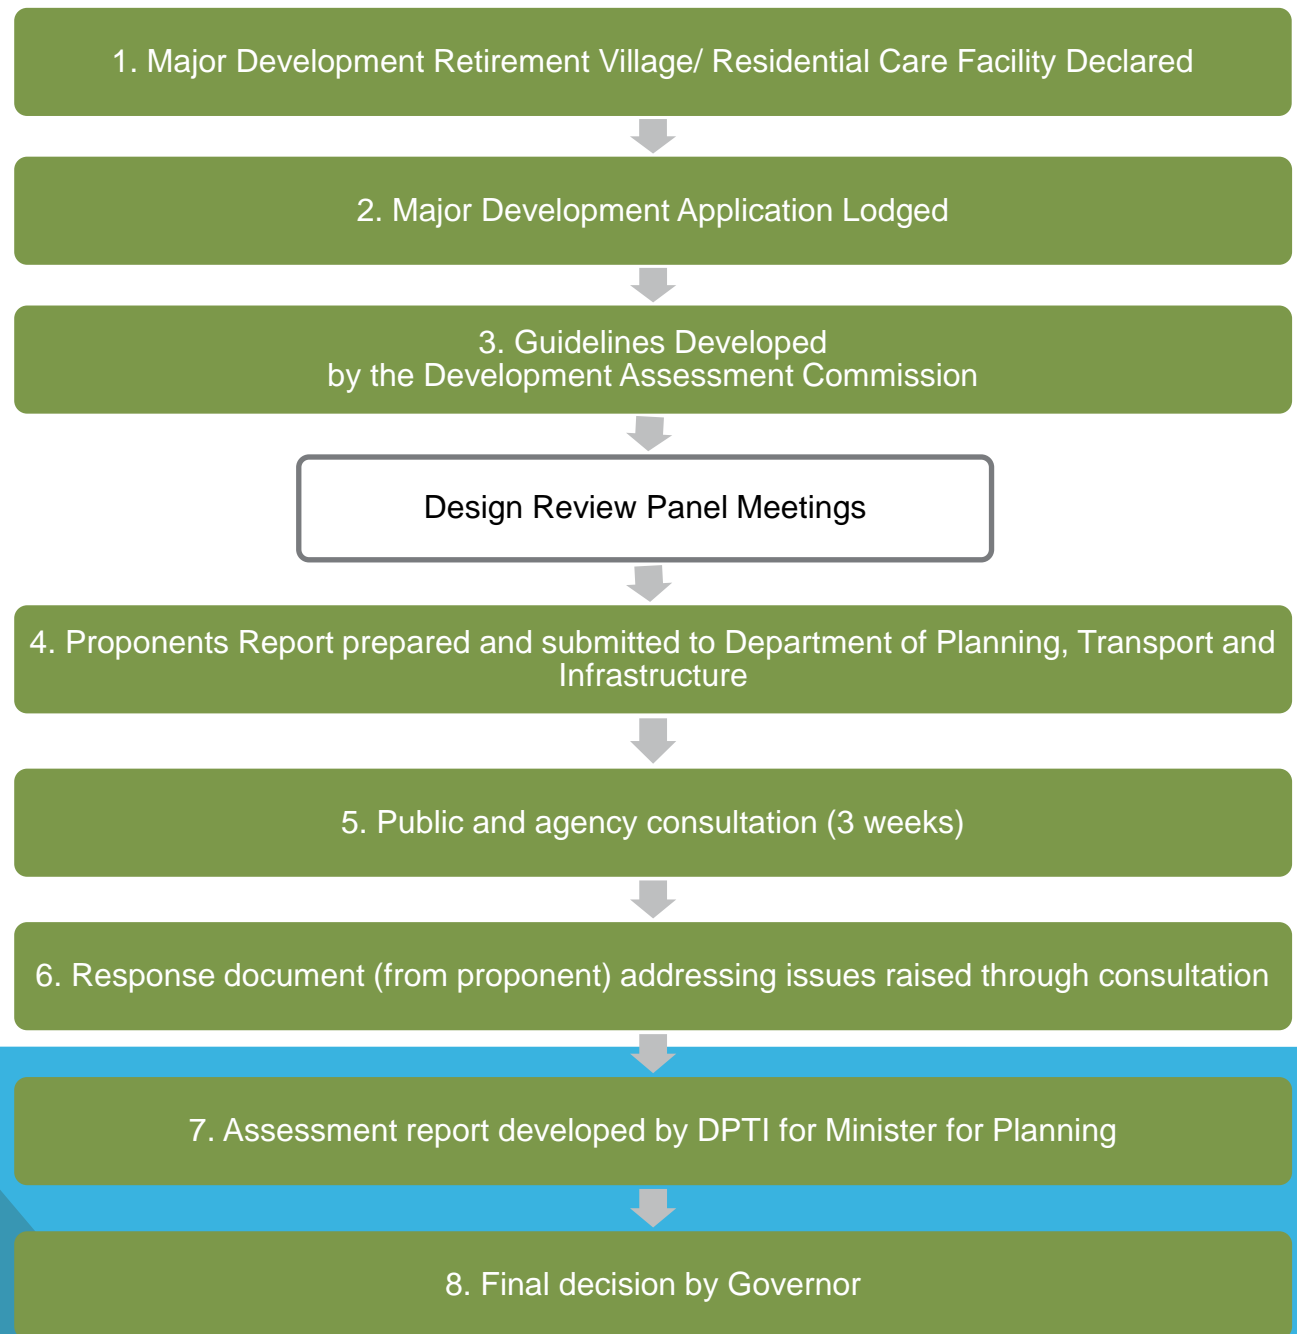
1. Major Development Retirement Village/ Residential Care Facility Declared

2. Major Development Application Lodged

3. Guidelines Developed by the Development Assessment Commission

Design Review Panel Meetings

4. Proponents Report prepared and submitted to Department of Planning, Transport and Infrastructure

5. Public and agency consultation (3 weeks)

6. Response document (from proponent) addressing issues raised through consultation

7. Assessment report developed by DPTI for Minister for Planning

8. Final decision by Governor